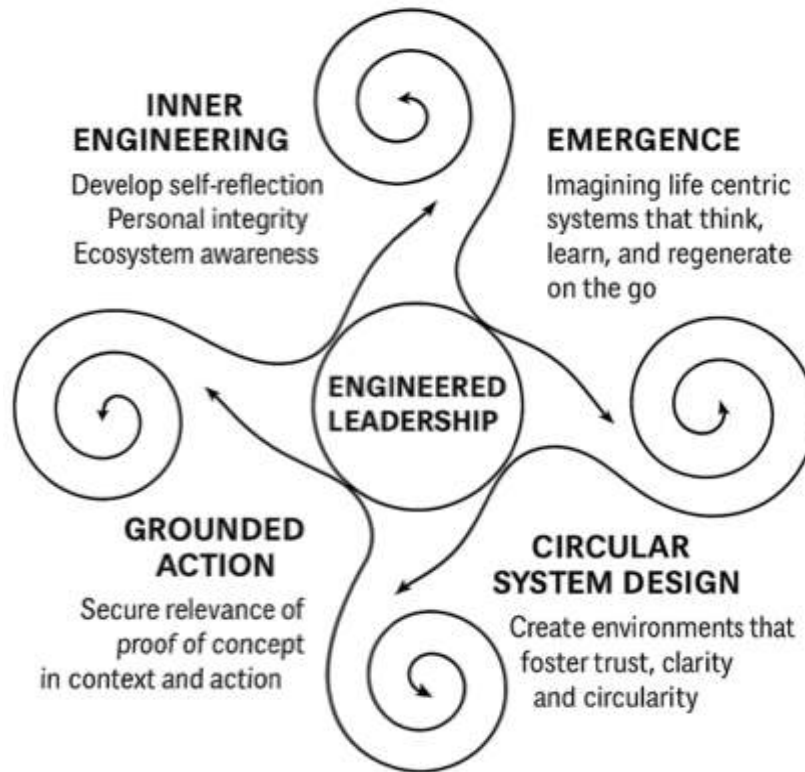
INNER ENGINEERING
Develop self-reflection
Personal integrity
Ecosystem awareness

EMERGENCE
Imagining life centric systems that think, learn, and regenerate on the go

ENGINEERED LEADERSHIP

GROUNDED ACTION
Secure relevance of proof of concept in context and action

CIRCULAR SYSTEM DESIGN
Create environments that foster trust, clarity and circularity